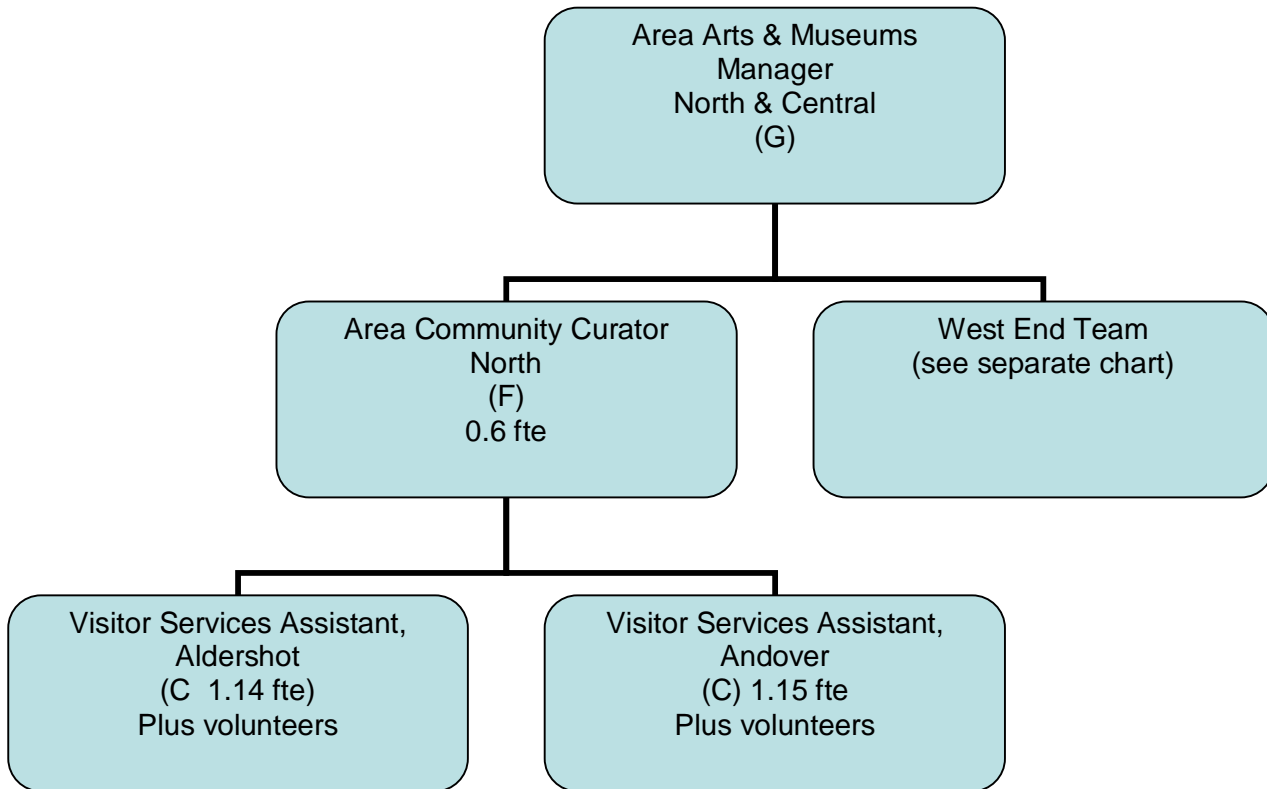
Area Arts & Museums
Manager
North & Central
(G)

Area Community Curator
North
(F)
0.6 fte

West End Team
(see separate chart)

Visitor Services Assistant,
Aldershot
(C 1.14 fte)
Plus volunteers

Visitor Services Assistant,
Andover
(C) 1.15 fte
Plus volunteers